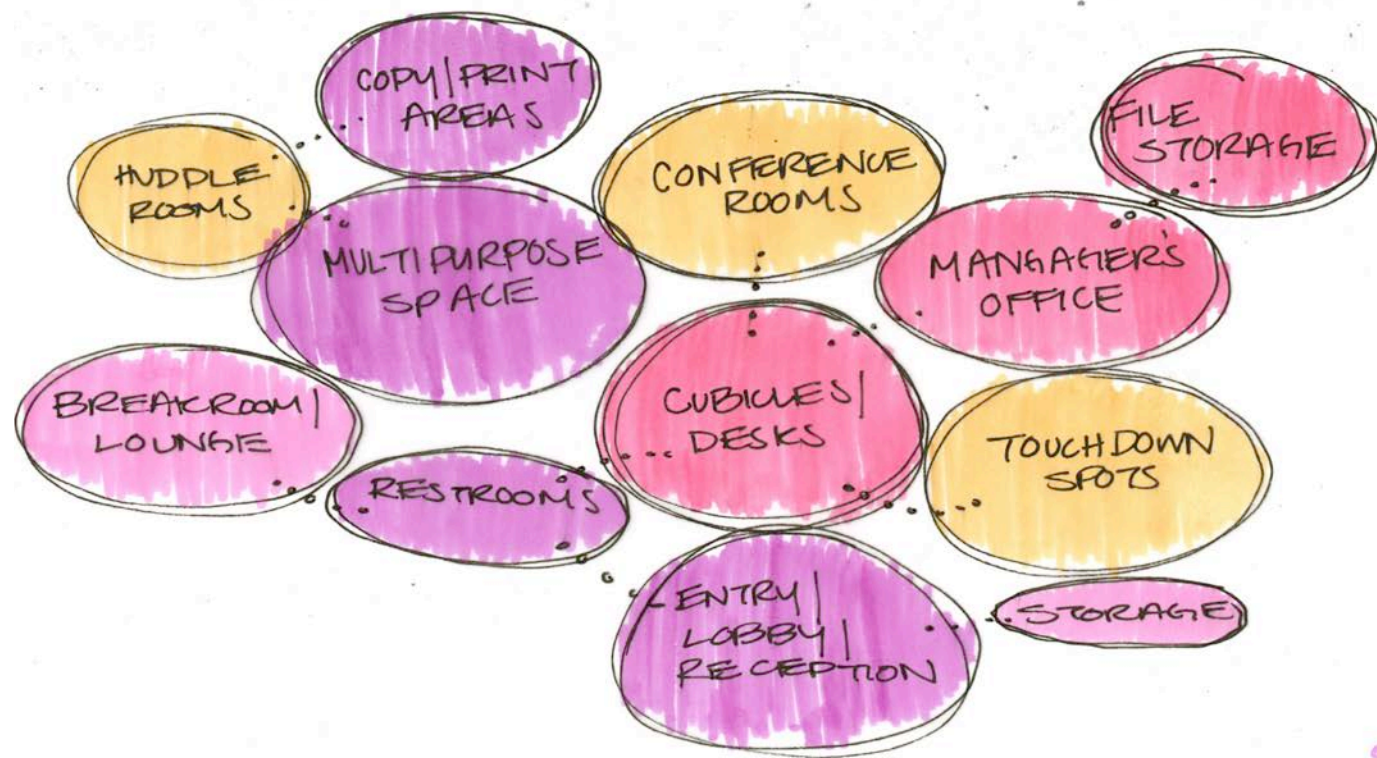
COPY | PRINT AREAS

HUDDLE ROOMS

CONFERENCE ROOMS

FILE STORAGE

MULTIPURPOSE SPACE

MANAGER'S OFFICE

BREAKROOM | LOUNGE

CUBICLES | DESKS

TOUCHDOWN SPOTS

RESTROOMS

ENTRY | LOBBY | RECEPTION

STORAGE